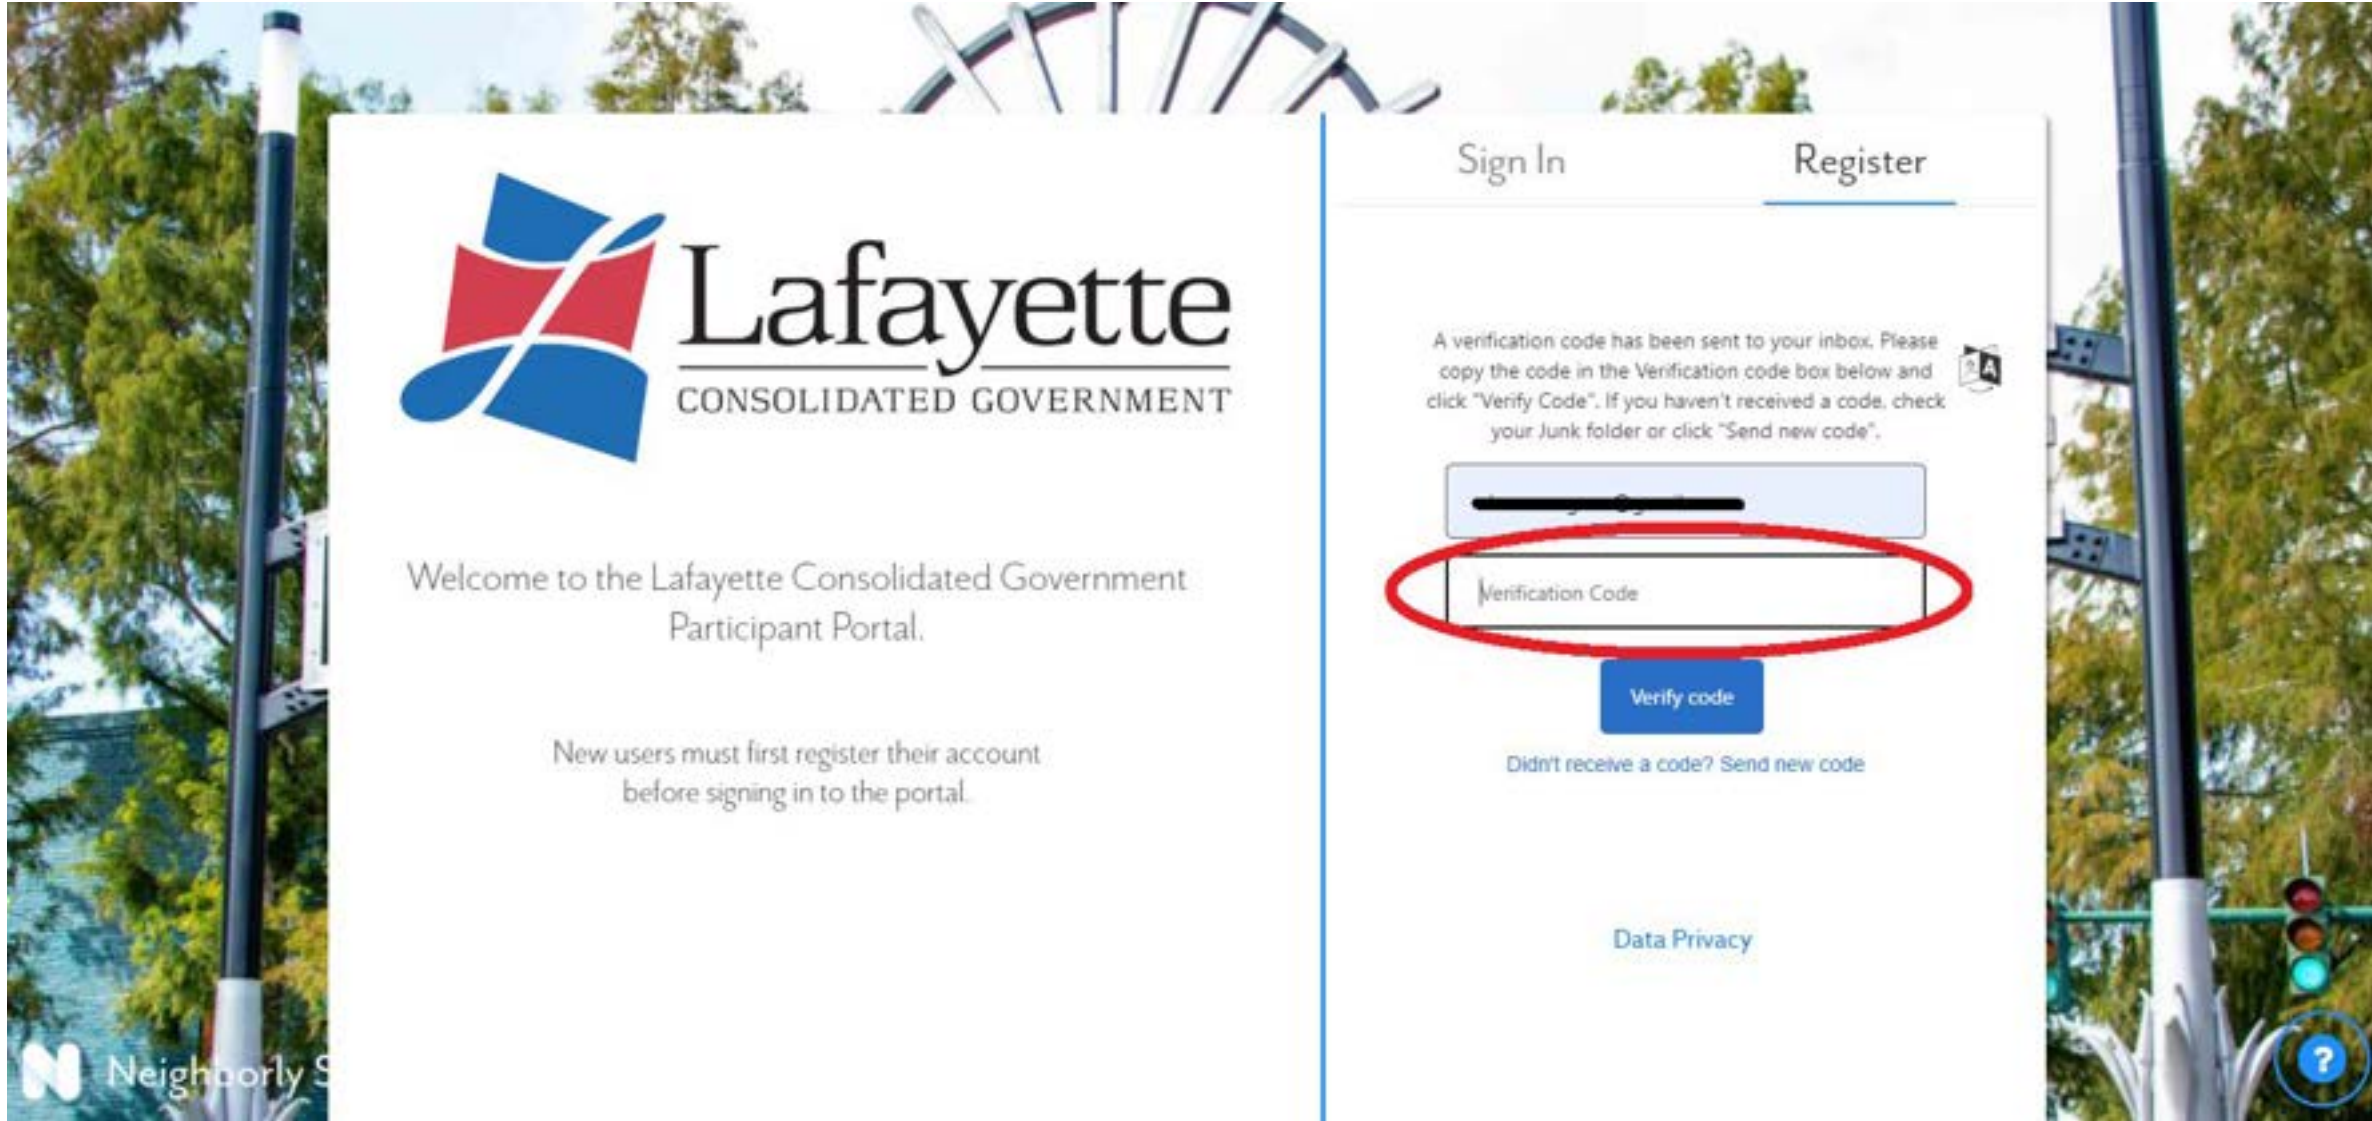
Lafayette
CONSOLIDATED GOVERNMENT

Welcome to the Lafayette Consolidated Government Participant Portal.

New users must first register their account before signing in to the portal.

Sign In
Register

A verification code has been sent to your inbox. Please copy the code in the Verification code box below and click "Verify Code". If you haven't received a code, check your Junk folder or click "Send new code".

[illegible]

Verification Code

Verify code

Didn't receive a code? Send new code

Data Privacy

Neighborly S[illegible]

?